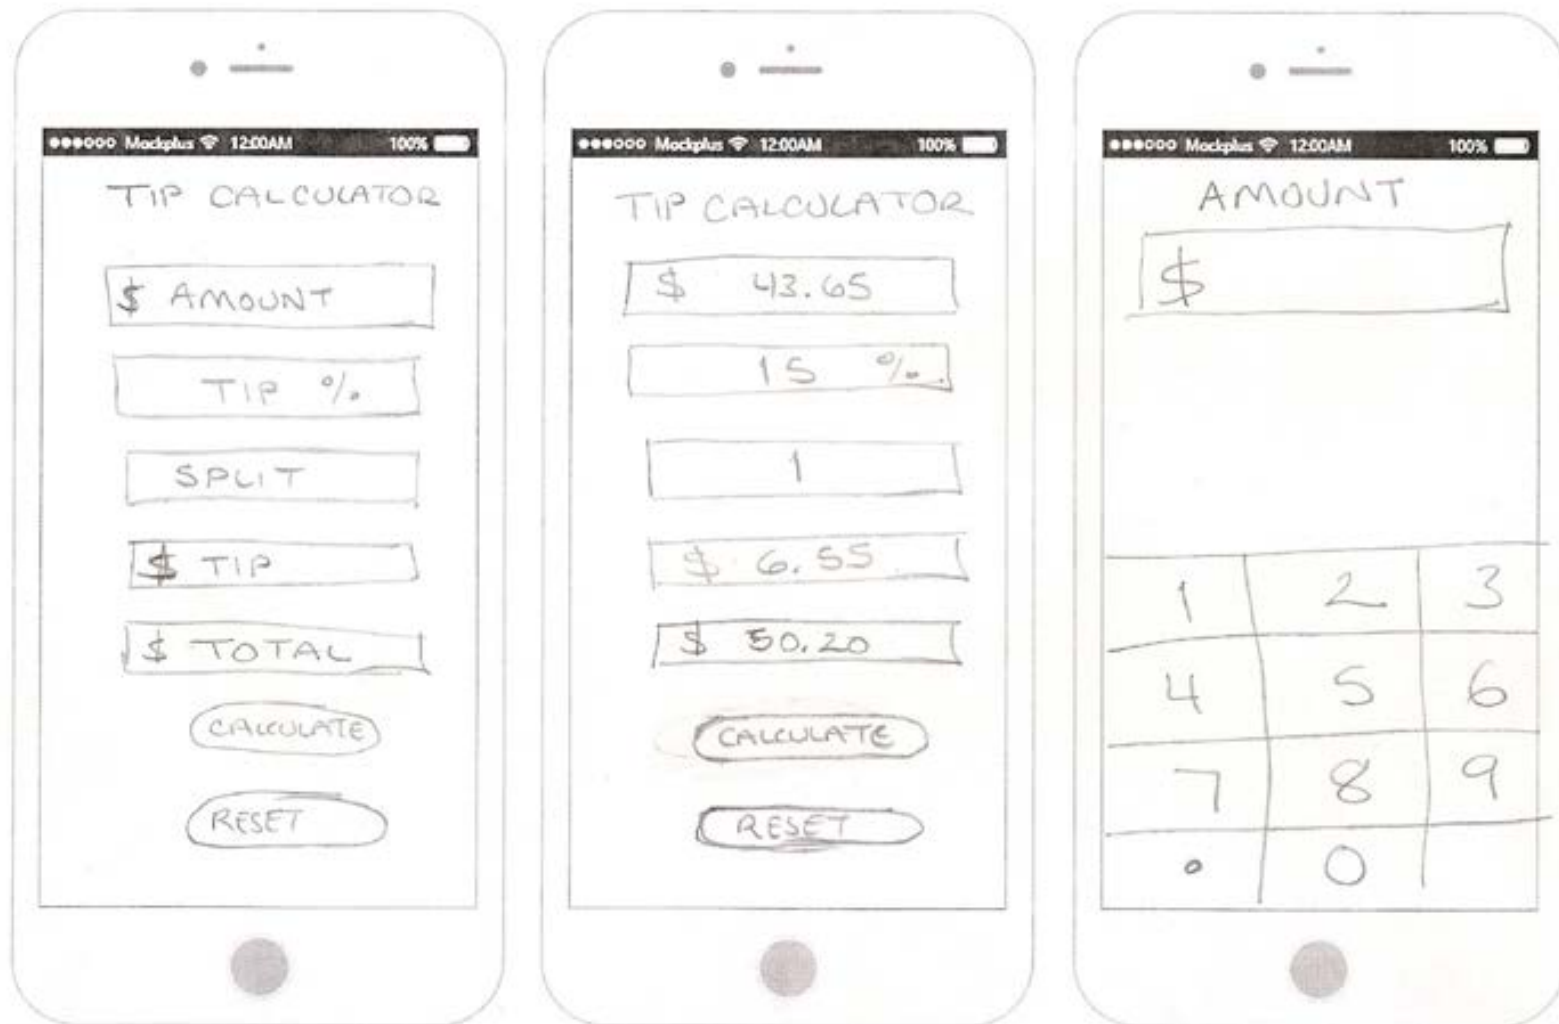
●●●○○○ Mockplus 12:00AM 100%

TIP CALCULATOR

$ AMOUNT

TIP %

SPLIT

$ TIP

$ TOTAL

CALCULATE

RESET

●●●○○○ Mockplus 12:00AM 100%

TIP CALCULATOR

$ 43.65

15 %

1

$ 6.55

$ 50.20

CALCULATE

RESET

●●●○○○ Mockplus 12:00AM 100%

AMOUNT

$

| 1 | 2 | 3 |
|---|---|---|
| 4 | 5 | 6 |
| 7 | 8 | 9 |
| . | 0 | |